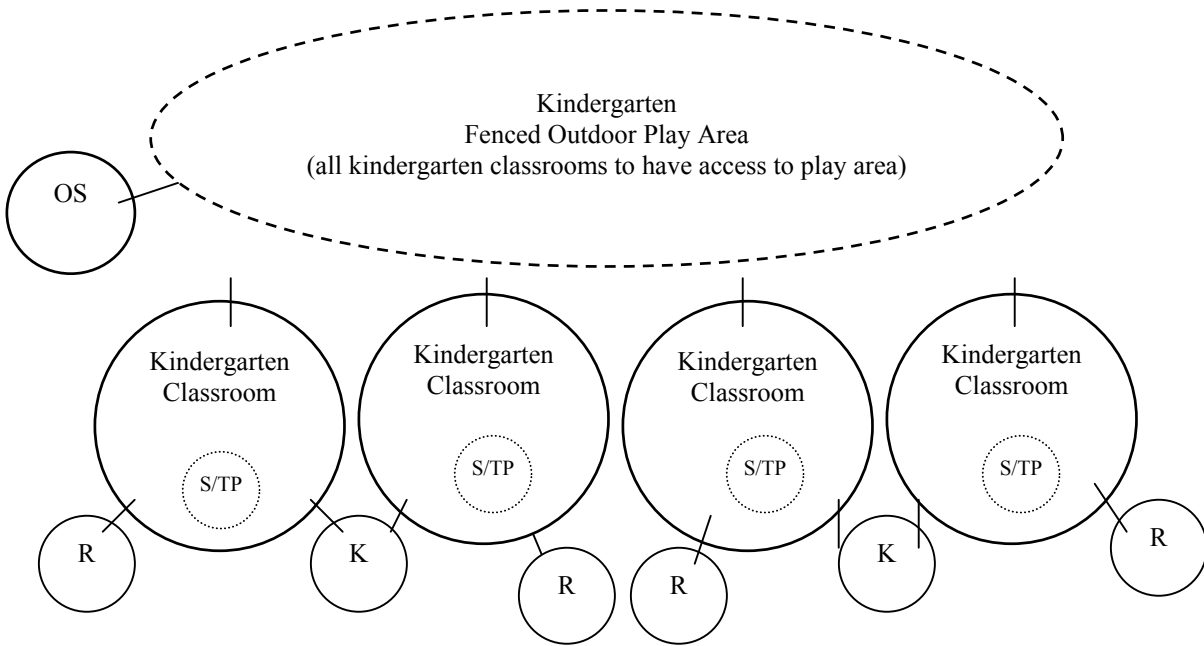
Kindergarten
Fenced Outdoor Play Area
(all kindergarten classrooms to have access to play area)

OS

Kindergarten Classroom

S/TP

Kindergarten Classroom

S/TP

Kindergarten Classroom

S/TP

Kindergarten Classroom

S/TP

R

K

R

R

K

R